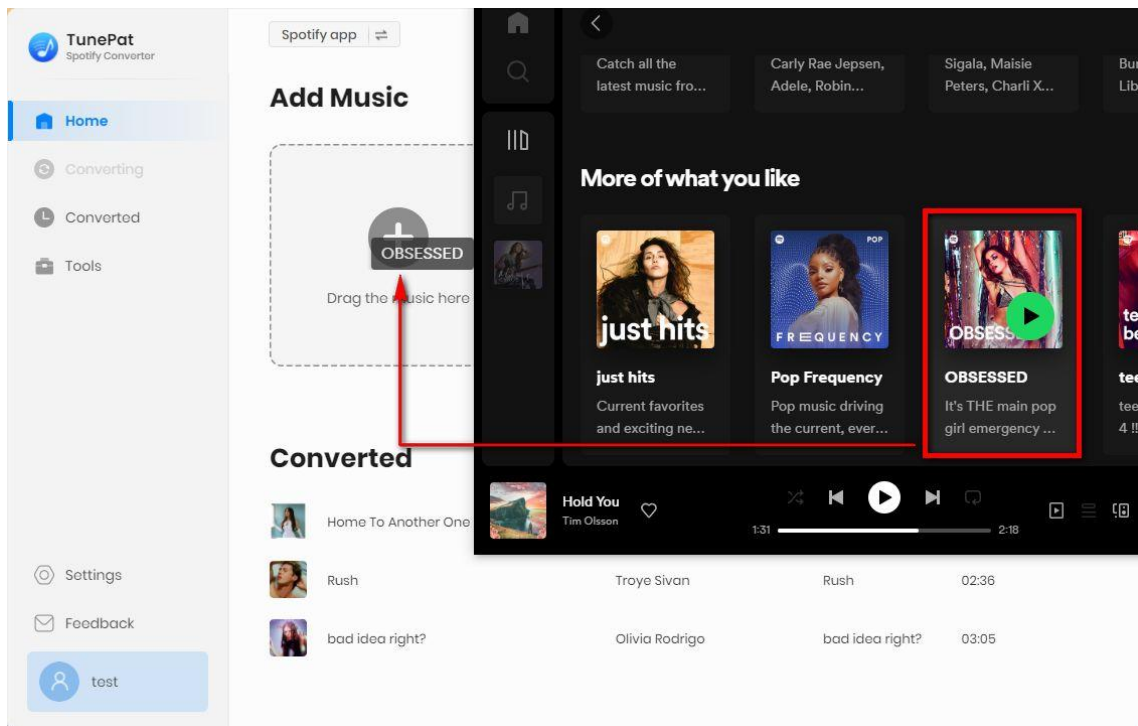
TunePat
Spotify Converter

Home
Converting
Converted
Tools

Settings
Feedback
test

Spotify app ⇄

Add Music

OBSESSED

Drag the music here

Converted

Home To Another One

Rush | Troye Sivan | Rush | 02:36
bad idea right? | Olivia Rodrigo | bad idea right? | 03:05

Catch all the latest music fro...

Carly Rae Jepsen, Adele, Robin...

Sigala, Maisie Peters, Charli X...

Bu
Lib

More of what you like

just hits
just hits
Current favorites and exciting ne...

POP
FREQUENCY
Pop Frequency
Pop music driving the current, ever...

OBSESS
OBSESSED
It's THE main pop girl emergency ...

te
be
tee
tee
4 !!

Hold You
Tim Olsson
1:31
2:18